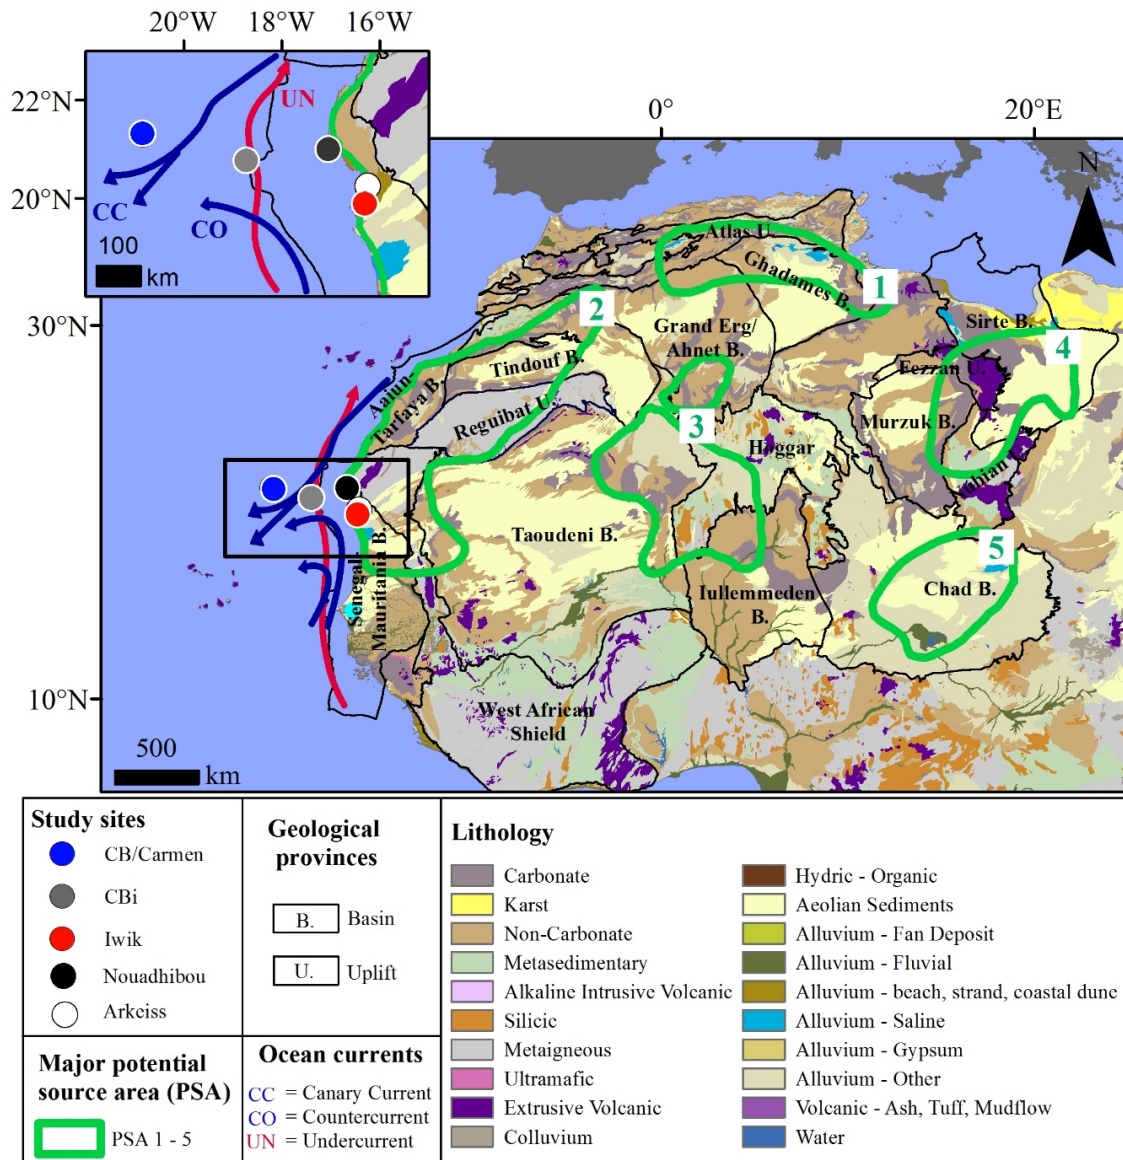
20°W 18°W 16°W

22°N

20°N

UN

CC

CO

100 km

0°

20°E

N

30°N

10°N

Atlas U.

Ghadames B.

1

2

Grand Erg/ Ahnet B.

Sirte B.

4

Tindouf B.

Aaiun-Tarfaya B.

Reguibat U.

3

Fezzan U.

Murzuk B.

Hoggar

Tibian U.

Taoudeni B.

5

Chad B.

Senegal-Mauritania B.

Iullemmeden B.

West African Shield

500 km

Study sites

CB/Carmen

CBi

Iwik

Nouadhibou

Arkeiss

Geological provinces

B. Basin

U. Uplift

Lithology

Carbonate

Karst

Non-Carbonate

Metasedimentary

Alkaline Intrusive Volcanic

Silicic

Metaigneous

Ultramafic

Extrusive Volcanic

Colluvium

Hydric - Organic

Aeolian Sediments

Alluvium - Fan Deposit

Alluvium - Fluvial

Alluvium - beach, strand, coastal dune

Alluvium - Saline

Alluvium - Gypsum

Alluvium - Other

Volcanic - Ash, Tuff, Mudflow

Water

Major potential source area (PSA)

PSA 1 - 5

Ocean currents

CC = Canary Current

CO = Countercurrent

UN = Undercurrent